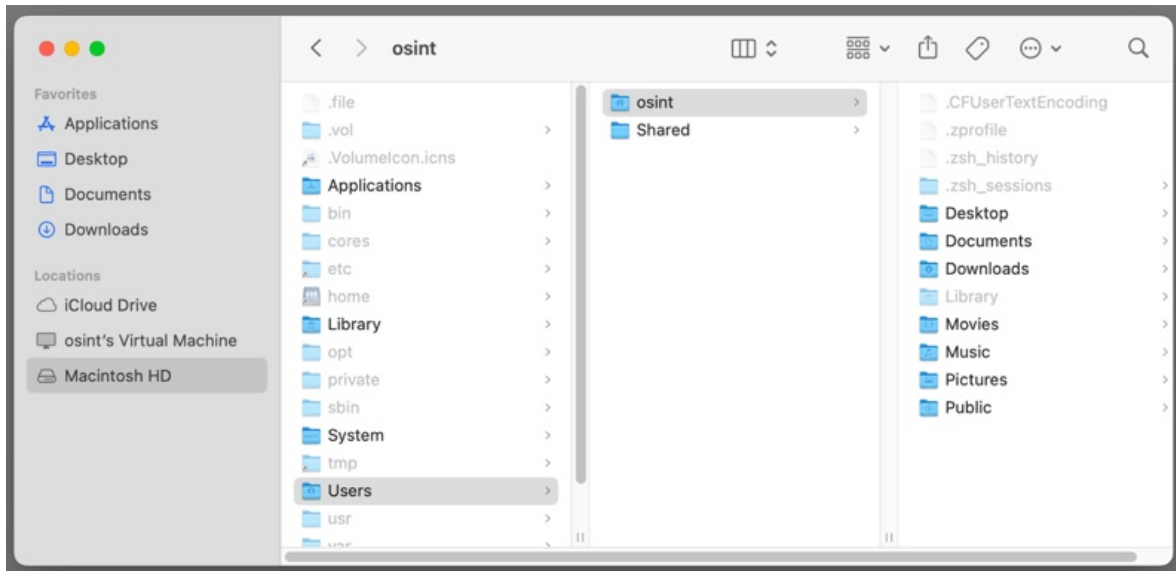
osint

Favorites
Applications
Desktop
Documents
Downloads

Locations
iCloud Drive
osint's Virtual Machine
Macintosh HD

.file
.vol
.VolumeIcon.icns
Applications
bin
cores
etc
home
Library
opt
private
sbin
System
tmp
Users
usr
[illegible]

osint
Shared

.CFUserTextEncoding
.zprofile
.zsh_history
.zsh_sessions
Desktop
Documents
Downloads
Library
Movies
Music
Pictures
Public